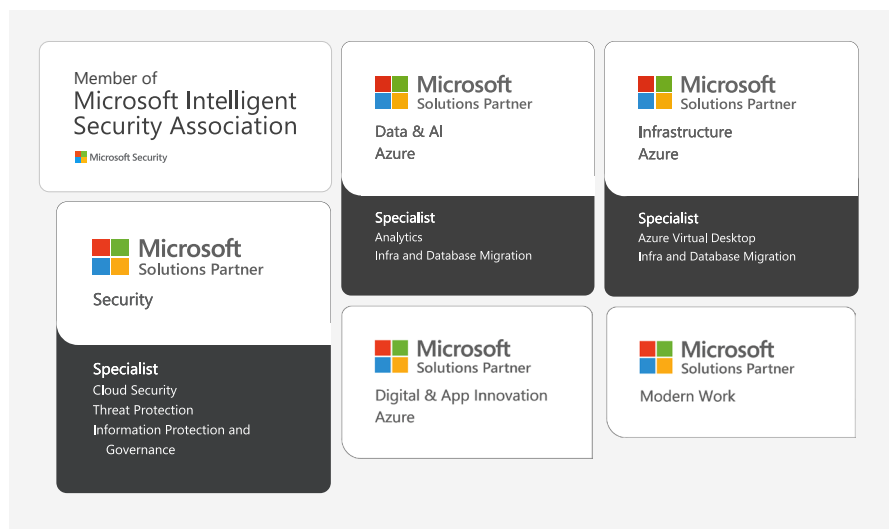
Member of
Microsoft Intelligent Security Association
Microsoft Security

Microsoft
Solutions Partner
Data & AI
Azure
Specialist
Analytics
Infra and Database Migration

Microsoft
Solutions Partner
Infrastructure
Azure
Specialist
Azure Virtual Desktop
Infra and Database Migration

Microsoft
Solutions Partner
Security
Specialist
Cloud Security
Threat Protection
Information Protection and Governance

Microsoft
Solutions Partner
Digital & App Innovation
Azure

Microsoft
Solutions Partner
Modern Work